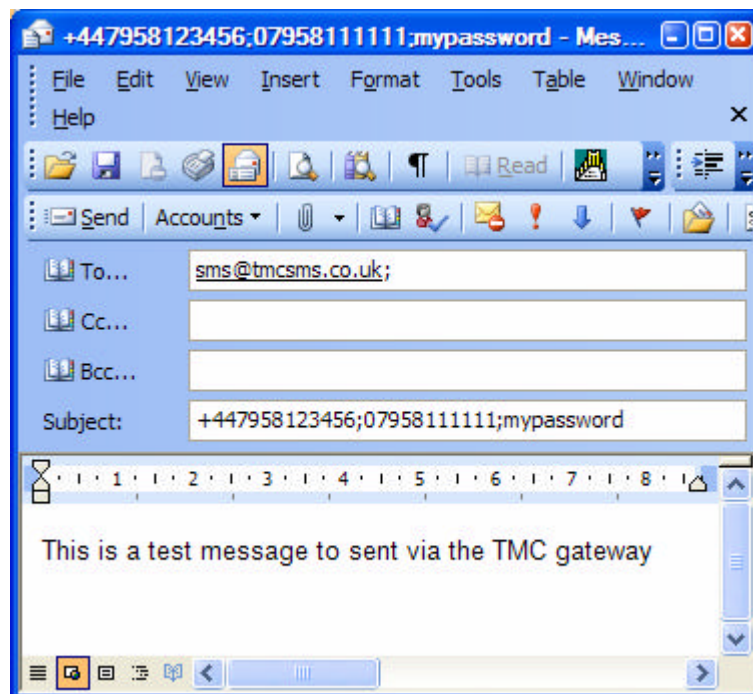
+447958123456;07958111111;mypassword - Mes...

File Edit View Insert Format Tools Table Window Help

Read

Send Accounts

To... sms@tmcsms.co.uk;

Cc...

Bcc...

Subject: +447958123456;07958111111;mypassword

1 2 3 4 5 6 7 8

This is a test message to sent via the TMC gateway